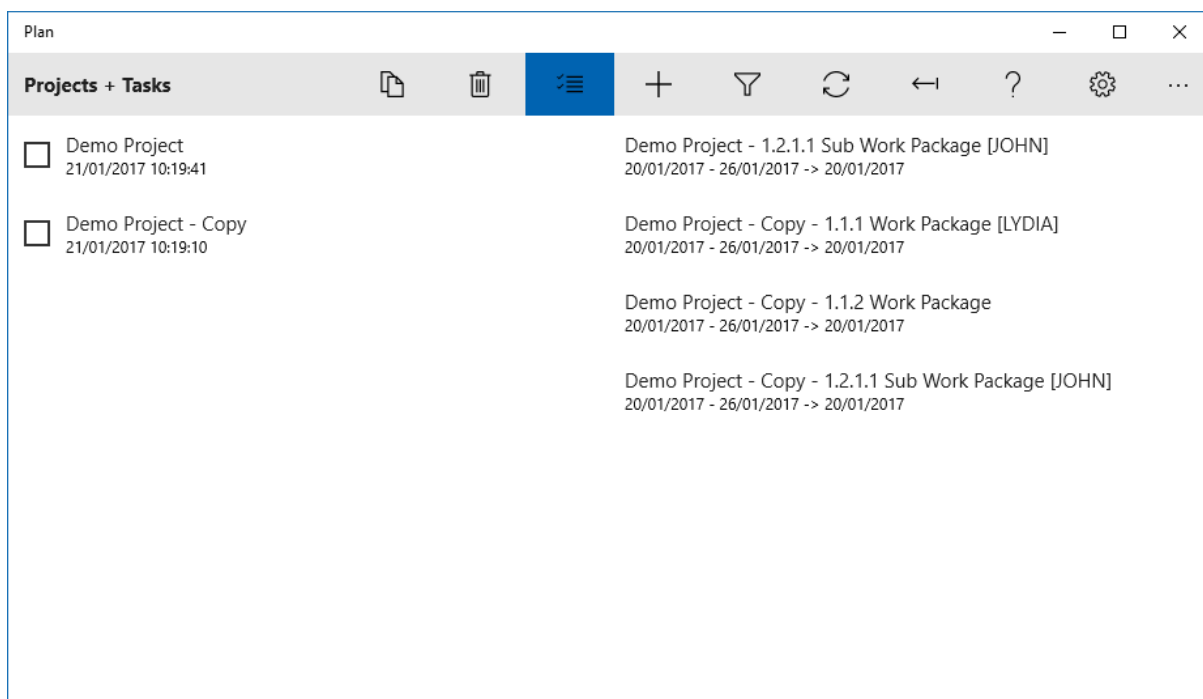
Plan

Projects + Tasks

Demo Project
21/01/2017 10:19:41

Demo Project - Copy
21/01/2017 10:19:10

Demo Project - 1.2.1.1 Sub Work Package [JOHN]
20/01/2017 - 26/01/2017 -> 20/01/2017

Demo Project - Copy - 1.1.1 Work Package [LYDIA]
20/01/2017 - 26/01/2017 -> 20/01/2017

Demo Project - Copy - 1.1.2 Work Package
20/01/2017 - 26/01/2017 -> 20/01/2017

Demo Project - Copy - 1.2.1.1 Sub Work Package [JOHN]
20/01/2017 - 26/01/2017 -> 20/01/2017